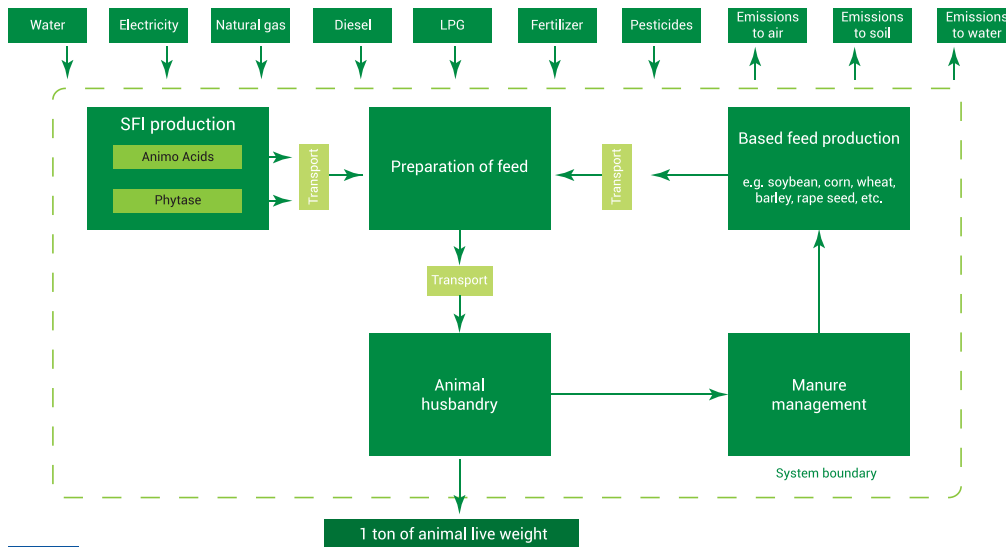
Water

Electricity

Natural gas

Diesel

LPG

Fertilizer

Pesticides

Emissions to air

Emissions to soil

Emissions to water

SFI production

Animo Acids

Phytase

Transport

Preparation of feed

Transport

Based feed production

e.g. soybean, corn, wheat, barley, rape seed, etc.

Transport

Animal husbandry

Manure management

System boundary

1 ton of animal live weight